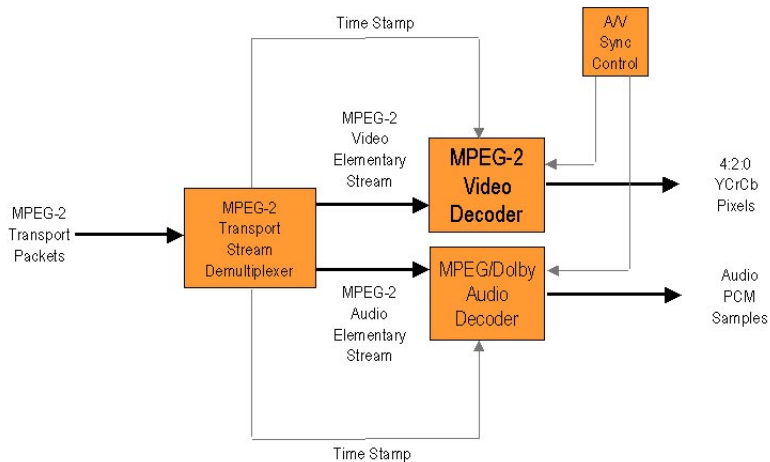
Time Stamp

A/V Sync Control

MPEG-2 Video Elementary Stream

MPEG-2 Video Decoder

4:2:0 YCrCb Pixels

MPEG-2 Transport Packets

MPEG-2 Transport Stream Demultiplexer

MPEG/Dolby Audio Decoder

Audio PCM Samples

MPEG-2 Audio Elementary Stream

Time Stamp